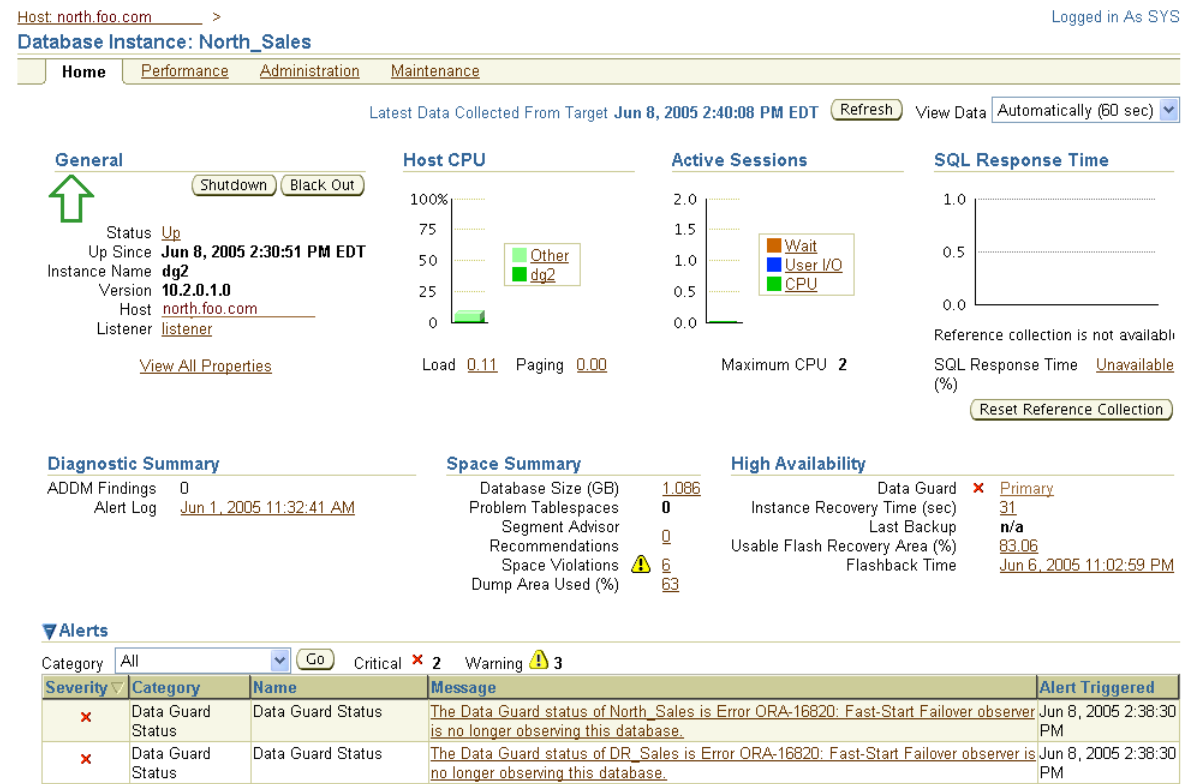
Host: north.foo.com >
Database Instance: North_Sales

Logged in As SYS

Home | Performance | Administration | Maintenance

Latest Data Collected From Target Jun 8, 2005 2:40:08 PM EDT (Refresh) View Data Automatically (60 sec)

General

Shutdown | Black Out

Status Up
Up Since Jun 8, 2005 2:30:51 PM EDT
Instance Name dg2
Version 10.2.0.1.0
Host north.foo.com
Listener listener

View All Properties

Host CPU

100%
75
50
25
0

Other
dg2

Load 0.11 Paging 0.00

Active Sessions

2.0
1.5
1.0
0.5
0.0

Wait
User I/O
CPU

Maximum CPU 2

SQL Response Time

1.0
0.5
0.0

Reference collection is not availabl

SQL Response Time (%) Unavailable

Reset Reference Collection

Diagnostic Summary

ADDM Findings 0
Alert Log Jun 1, 2005 11:32:41 AM

Space Summary

Database Size (GB) 1.086
Problem Tablespaces 0
Segment Advisor Recommendations 0
Space Violations 6
Dump Area Used (%) 63

High Availability

Data Guard Primary
Instance Recovery Time (sec) 31
Last Backup n/a
Usable Flash Recovery Area (%) 83.06
Flashback Time Jun 6, 2005 11:02:59 PM

Alerts

Category All (Go) Critical 2 Warning 3

| Severity | Category | Name | Message | Alert Triggered |
|---|---|---|---|---|
| × | Data Guard Status | Data Guard Status | The Data Guard status of North_Sales is Error ORA-16820: Fast-Start Failover observer is no longer observing this database. | Jun 8, 2005 2:38:30 PM |
| × | Data Guard Status | Data Guard Status | The Data Guard status of DR_Sales is Error ORA-16820: Fast-Start Failover observer is no longer observing this database. | Jun 8, 2005 2:38:30 PM |